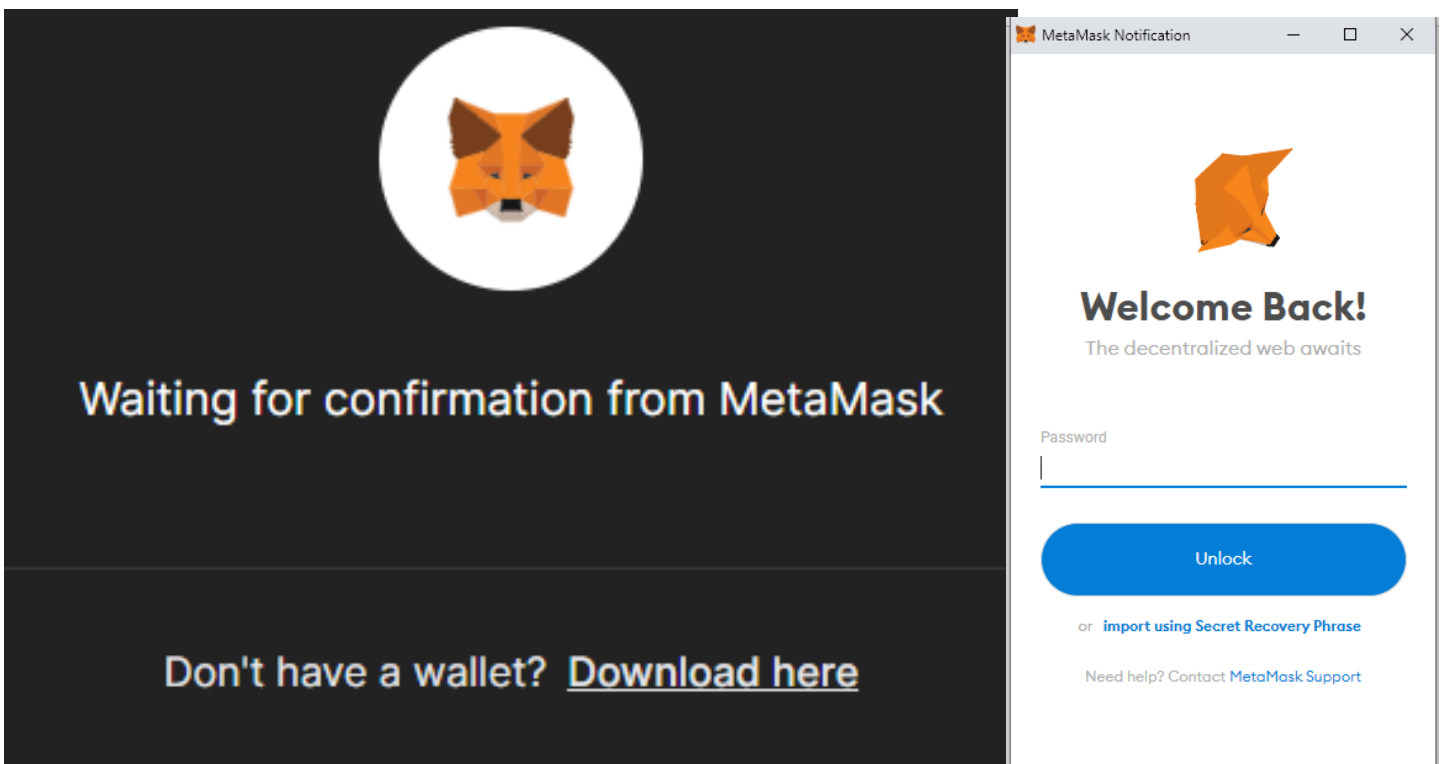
Waiting for confirmation from MetaMask

Don't have a wallet? Download here

MetaMask Notification

Welcome Back!

The decentralized web awaits

Password

Unlock

or import using Secret Recovery Phrase

Need help? Contact MetaMask Support